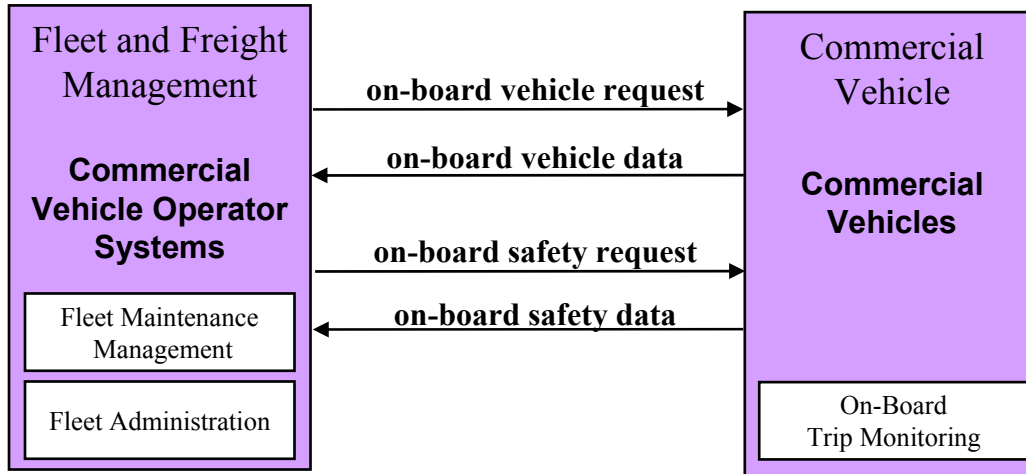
Fleet and Freight Management

Commercial Vehicle Operator Systems

Fleet Maintenance Management

Fleet Administration

on-board vehicle request

on-board vehicle data

on-board safety request

on-board safety data

Commercial Vehicle

Commercial Vehicles

On-Board Trip Monitoring